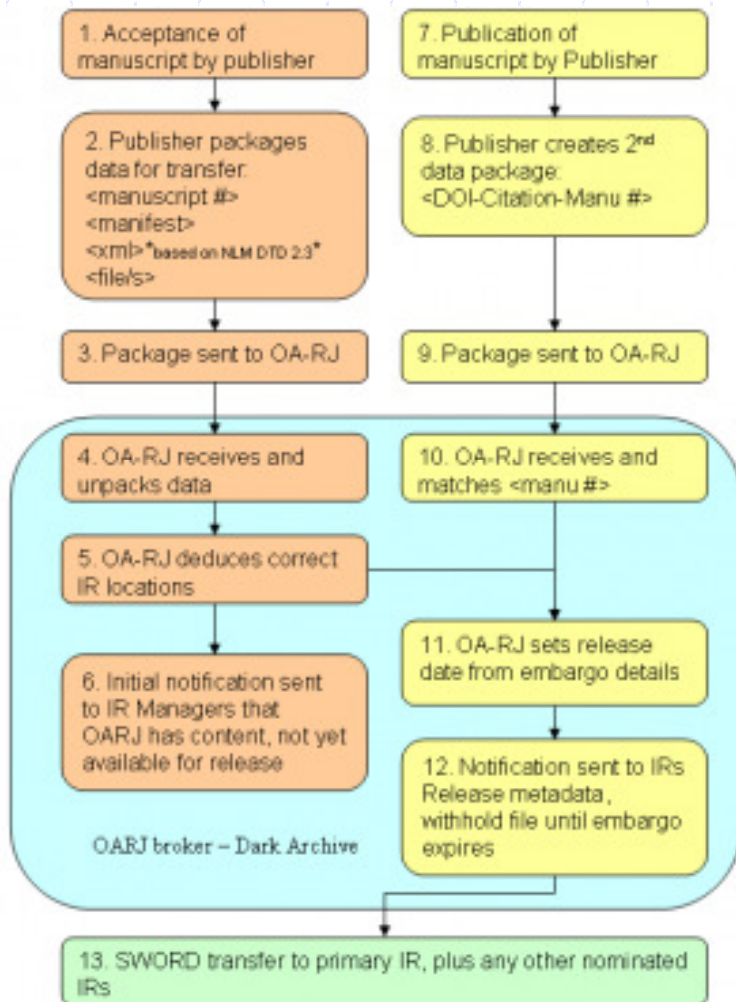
1. Acceptance of manuscript by publisher

2. Publisher packages data for transfer: <manuscript #> <manifest> <xml>*based on NLM DTD 2.3* <file/s>

3. Package sent to OA-RJ

4. OA-RJ receives and unpacks data

5. OA-RJ deduces correct IR locations

6. Initial notification sent to IR Managers that OARJ has content, not yet available for release

7. Publication of manuscript by Publisher

8. Publisher creates 2$^{nd}$ data package: <DOI-Citation-Manu #>

9. Package sent to OA-RJ

10. OA-RJ receives and matches <manu #>

11. OA-RJ sets release date from embargo details

12. Notification sent to IRs Release metadata, withhold file until embargo expires

OARJ broker – Dark Archive

13. SWORD transfer to primary IR, plus any other nominated IRs